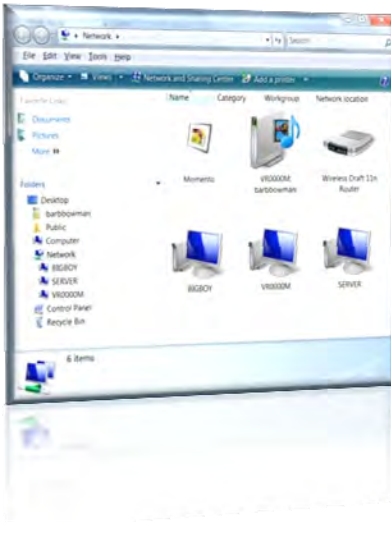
Network

Search

File Edit View Tools Help

Organize Views Network and Sharing Center Add a printer

Favorite Links

Documents

Pictures

More »

Folders

Desktop

barbbowman

Public

Computer

Network

BIGBOY

SERVER

VR0000M

Control Panel

Recycle Bin

Name Category Workgroup Network location

Momento

VR0000M: barbbowman

Wireless Draft 11n Router

BIGBOY

VR0000M

SERVER

6 items